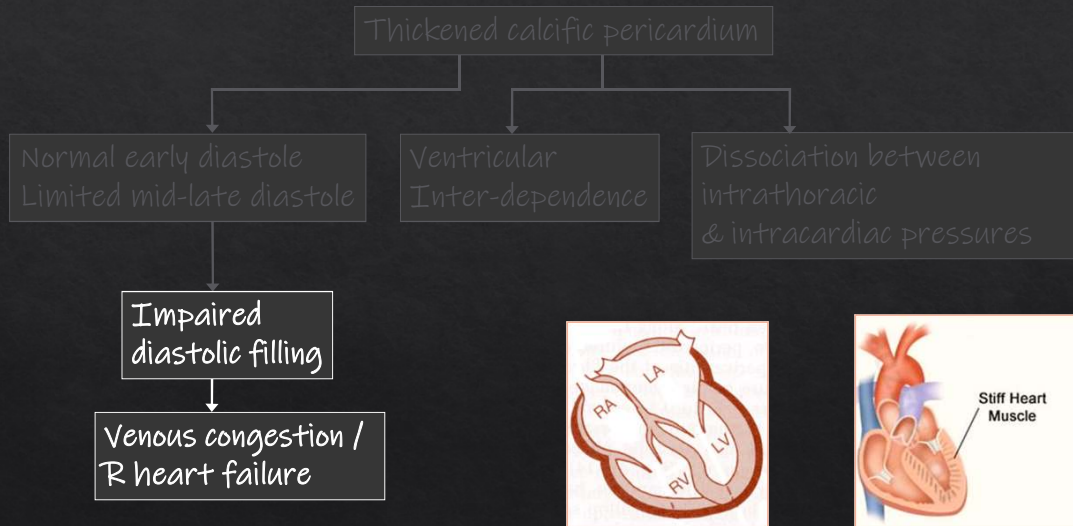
Thickened calcific pericardium

Normal early diastole
Limited mid-late diastole

Ventricular
Inter-dependence

Dissociation between
intrathoracic
& intracardiac pressures

Impaired
diastolic filling

Venous congestion /
R heart failure

RA
LA
RV
LV

Stiff Heart
Muscle